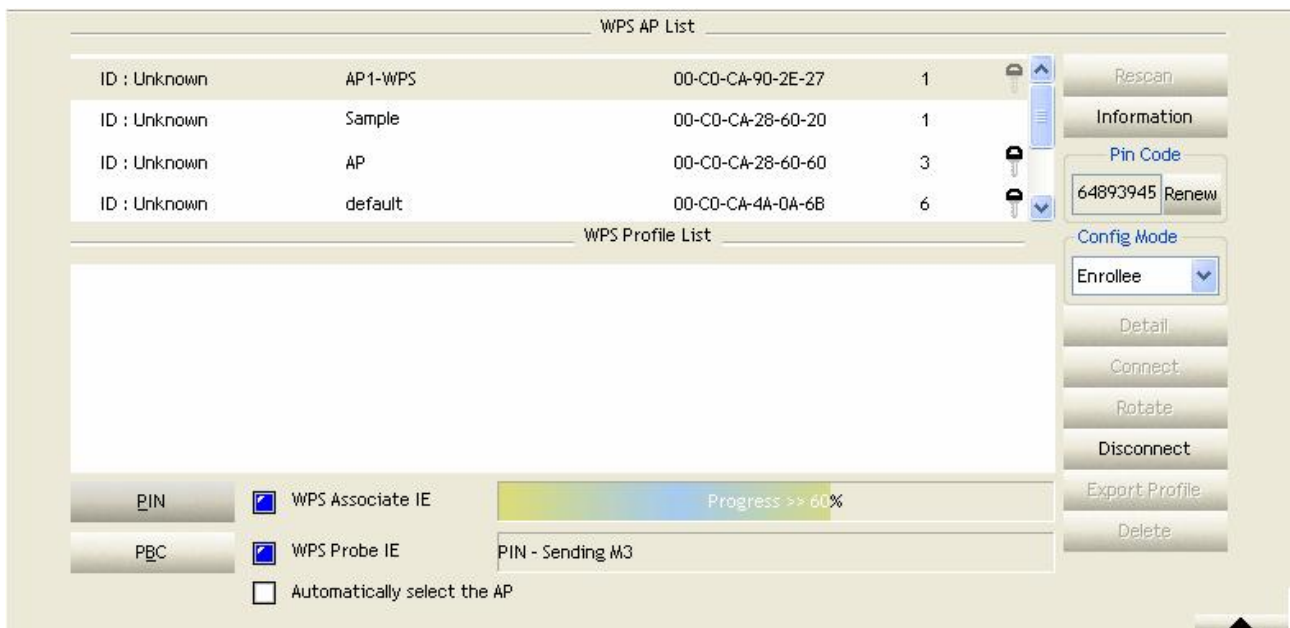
WPS AP List

| | | | |
|---|---|---|---|
| ID : Unknown | AP1-WPS | 00-C0-CA-90-2E-27 | 1 |
| ID : Unknown | Sample | 00-C0-CA-28-60-20 | 1 |
| ID : Unknown | AP | 00-C0-CA-28-60-60 | 3 |
| ID : Unknown | default | 00-C0-CA-4A-0A-6B | 6 |

Rescan
Information
Pin Code
64893945 Renew
Config Mode
Enrollee

WPS Profile List

Detail
Connect
Rotate
Disconnect
Export Profile
Delete

PIN
PBC
WPS Associate IE
WPS Probe IE
Automatically select the AP
Progress >> 60%
PIN - Sending M3